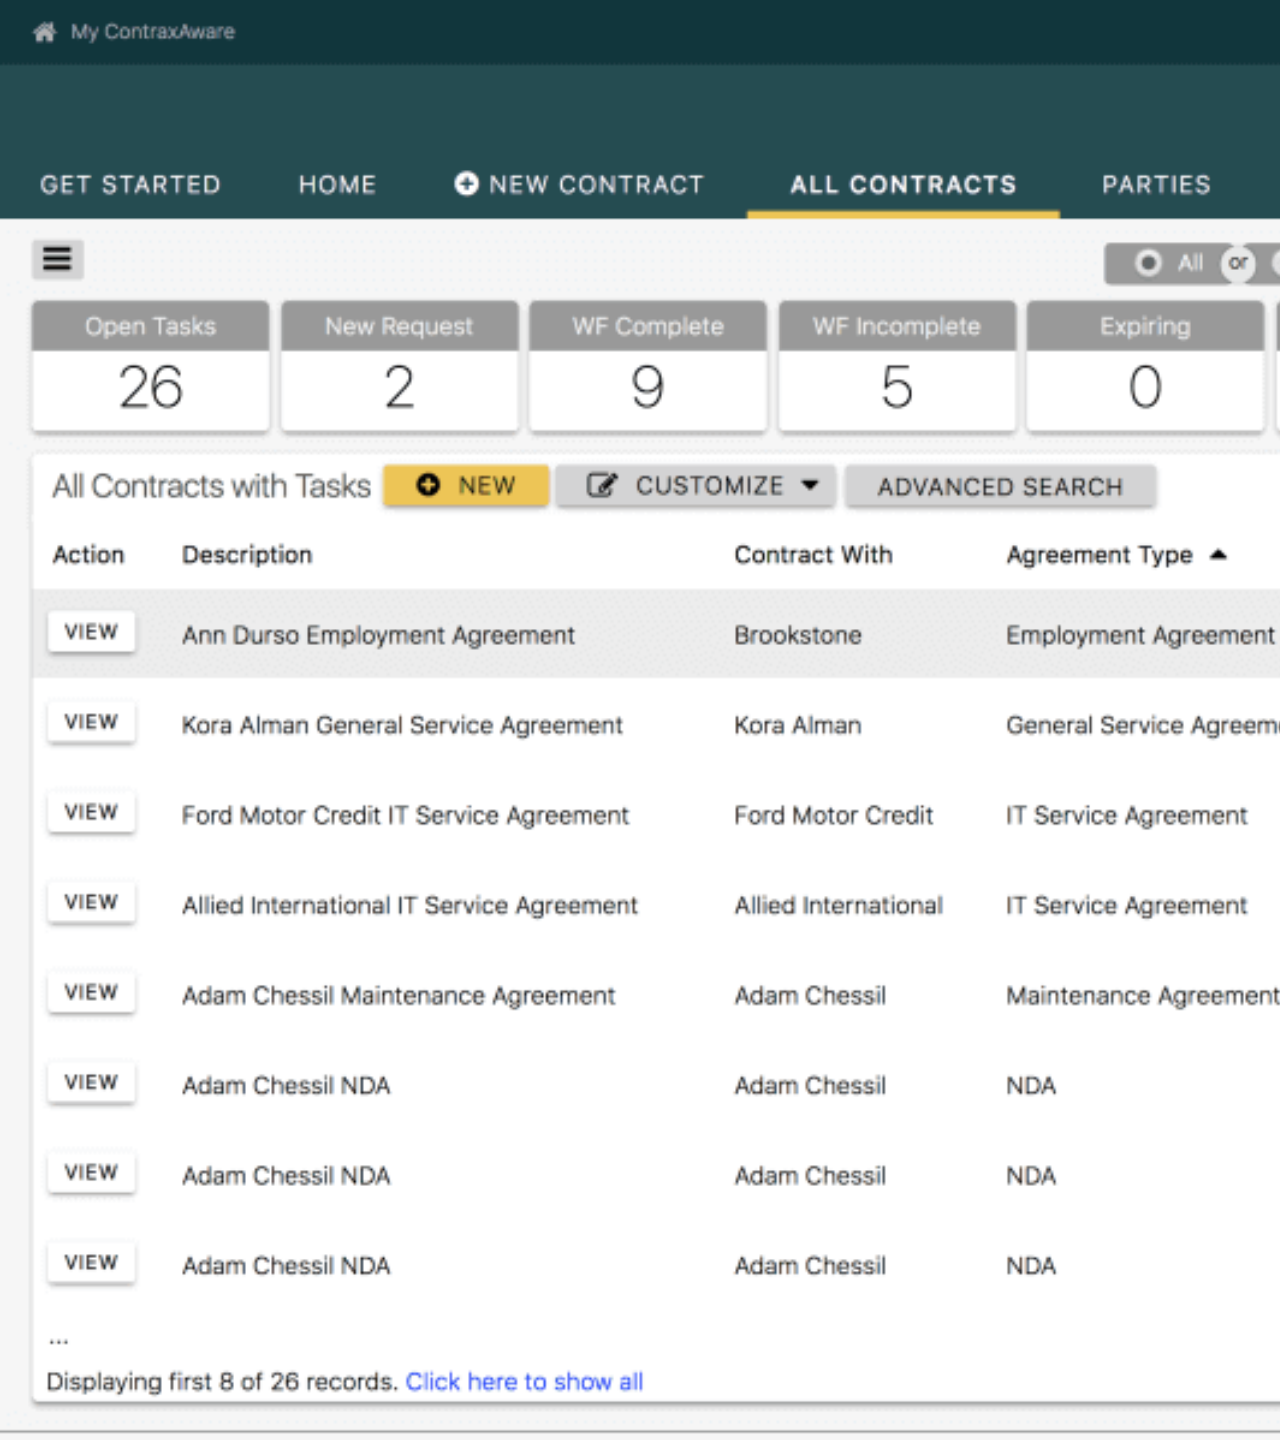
My ContraxAware

GET STARTED HOME NEW CONTRACT ALL CONTRACTS PARTIES

All or

| Open Tasks | New Request | WF Complete | WF Incomplete | Expiring |
|---|---|---|---|---|
| 26 | 2 | 9 | 5 | 0 |

All Contracts with Tasks NEW CUSTOMIZE ADVANCED SEARCH

| Action | Description | Contract With | Agreement Type |
|---|---|---|---|
| VIEW | Ann Durso Employment Agreement | Brookstone | Employment Agreement |
| VIEW | Kora Alman General Service Agreement | Kora Alman | General Service Agreem |
| VIEW | Ford Motor Credit IT Service Agreement | Ford Motor Credit | IT Service Agreement |
| VIEW | Allied International IT Service Agreement | Allied International | IT Service Agreement |
| VIEW | Adam Chessil Maintenance Agreement | Adam Chessil | Maintenance Agreement |
| VIEW | Adam Chessil NDA | Adam Chessil | NDA |
| VIEW | Adam Chessil NDA | Adam Chessil | NDA |
| VIEW | Adam Chessil NDA | Adam Chessil | NDA |

...

Displaying first 8 of 26 records. Click here to show all